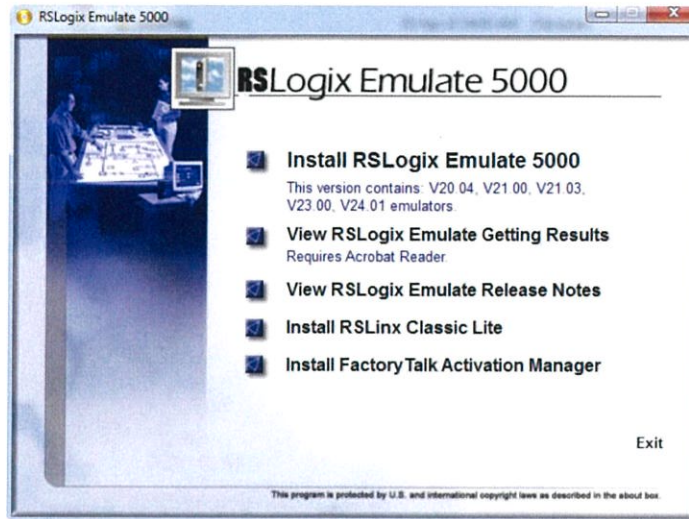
RSLogix Emulate 5000

RSLogix Emulate 5000

Install RSLogix Emulate 5000
This version contains: V20.04, V21.00, V21.03, V23.00, V24.01 emulators.

View RSLogix Emulate Getting Results
Requires Acrobat Reader

View RSLogix Emulate Release Notes

Install RSLinx Classic Lite

Install FactoryTalk Activation Manager

Exit

This program is protected by U.S. and international copyright laws as described in the about box.